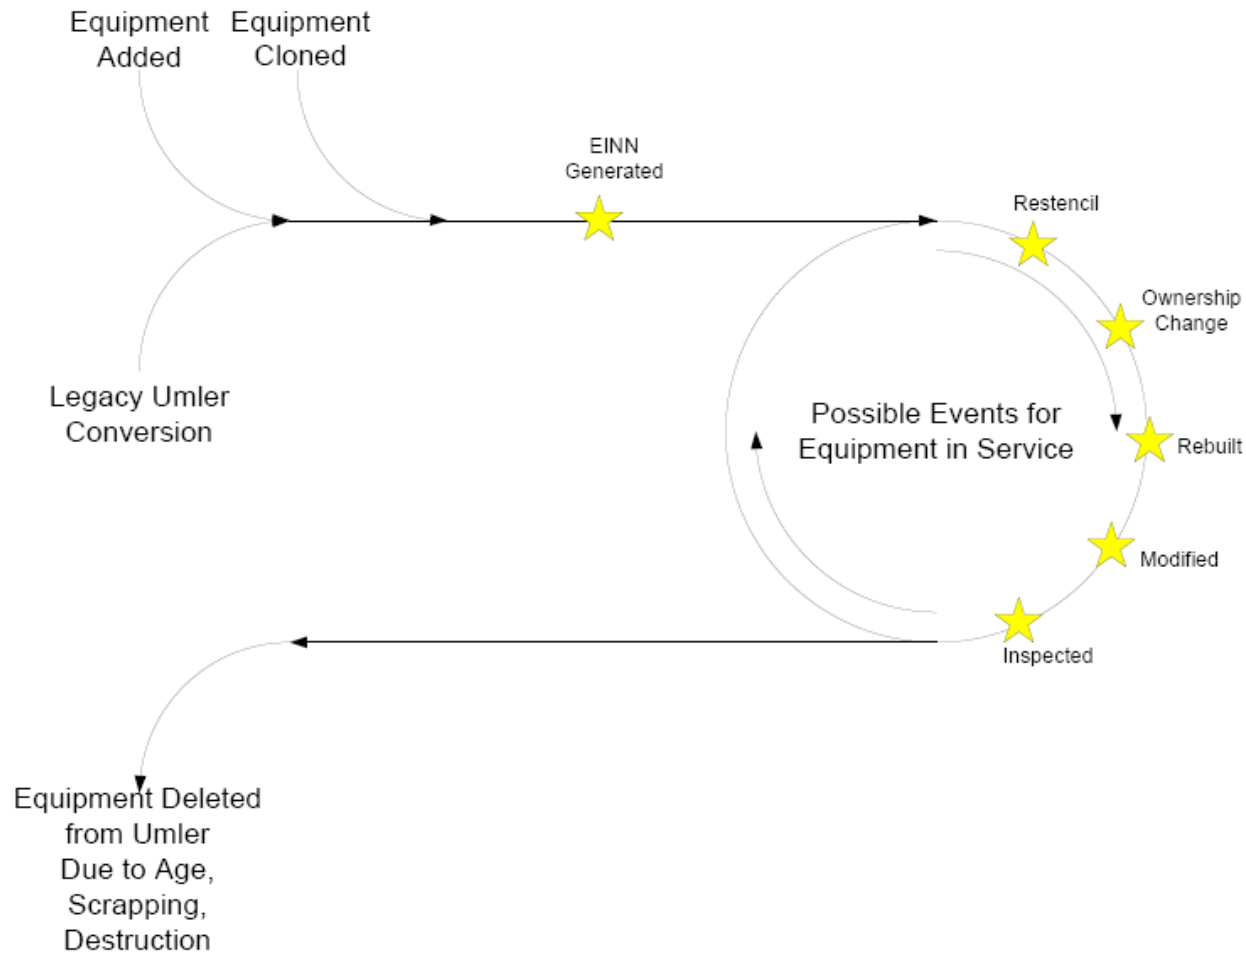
Equipment Added

Equipment Cloned

EINN Generated

Restencil

Ownership Change

Legacy Umler Conversion

Possible Events for Equipment in Service

Rebuilt

Modified

Inspected

Equipment Deleted from Umler Due to Age, Scrapping, Destruction